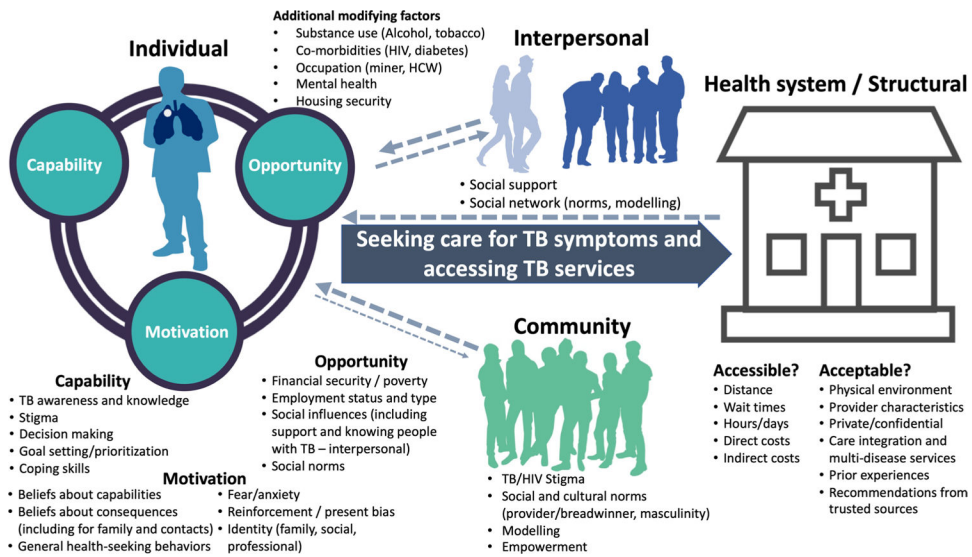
Individual

Capability

Opportunity

Motivation

Additional modifying factors
• Substance use (Alcohol, tobacco)
• Co-morbidities (HIV, diabetes)
• Occupation (miner, HCW)
• Mental health
• Housing security

Interpersonal

• Social support
• Social network (norms, modelling)

Health system / Structural

Seeking care for TB symptoms and accessing TB services

Community

Capability
• TB awareness and knowledge
• Stigma
• Decision making
• Goal setting/prioritization
• Coping skills

Opportunity
• Financial security / poverty
• Employment status and type
• Social influences (including support and knowing people with TB – interpersonal)
• Social norms

Motivation
• Beliefs about capabilities
• Beliefs about consequences (including for family and contacts)
• General health-seeking behaviors
• Fear/anxiety
• Reinforcement / present bias
• Identity (family, social, professional)

• TB/HIV Stigma
• Social and cultural norms (provider/breadwinner, masculinity)
• Modelling
• Empowerment

Accessible?
• Distance
• Wait times
• Hours/days
• Direct costs
• Indirect costs

Acceptable?
• Physical environment
• Provider characteristics
• Private/confidential
• Care integration and multi-disease services
• Prior experiences
• Recommendations from trusted sources